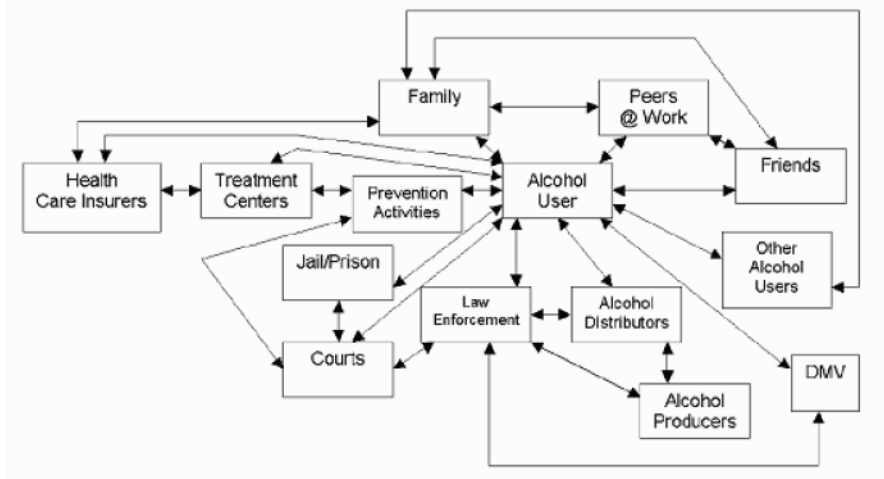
Family

Peers @ Work

Friends

Health Care Insurers

Treatment Centers

Prevention Activities

Alcohol User

Jail/Prison

Other Alcohol Users

Law Enforcement

Alcohol Distributors

Courts

DMV

Alcohol Producers